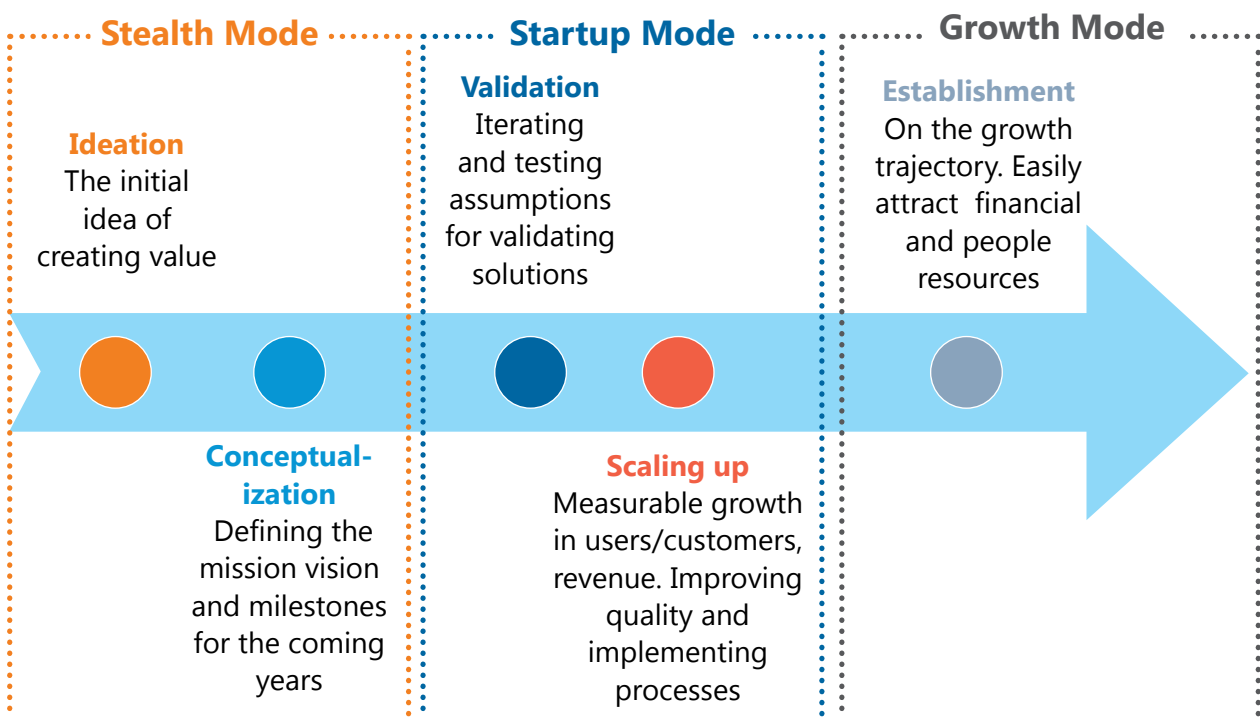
Stealth Mode

Ideation
The initial idea of creating value

Conceptualization
Defining the mission vision and milestones for the coming years

Startup Mode

Validation
Iterating and testing assumptions for validating solutions

Scaling up
Measurable growth in users/customers, revenue. Improving quality and implementing processes

Growth Mode

Establishment
On the growth trajectory. Easily attract financial and people resources